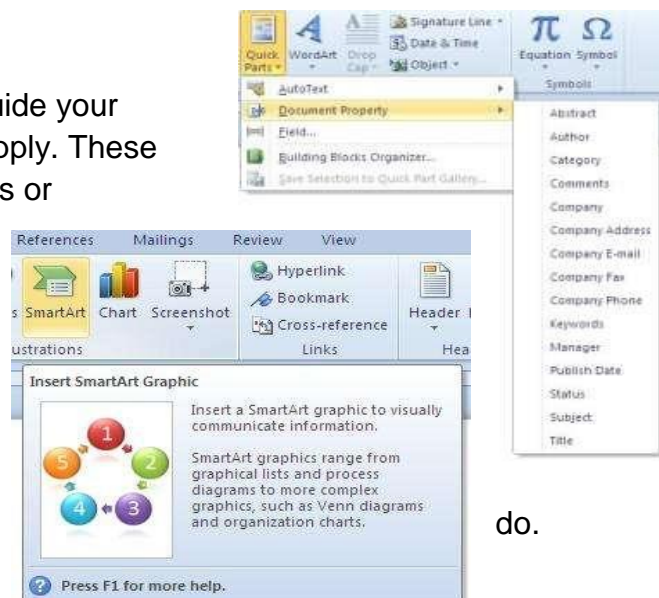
uide your
pply. These
s or

Quick Parts
WordArt
Drop Cap
Signature Line
Date & Time
Object
Equation
Symbol
Symbols
AutoText
Document Property
Field...
Building Blocks Organizer...
Save Selection to Quick Part Gallery...
Abstract
Author
Category
Comments
Company
Company Address
Company E-mail
Company Fax
Company Phone
Keywords
Manager
Publish Date
Status
Subject
Title

References
Mailings
Review
View
s SmartArt
Chart
Screenshot
ustrations
Hyperlink
Bookmark
Cross-reference
Links
Header
Hea
Insert SmartArt Graphic
1
2
3
4
5
Insert a SmartArt graphic to visually communicate information.

SmartArt graphics range from graphical lists and process diagrams to more complex graphics, such as Venn diagrams and organization charts.
Press F1 for more help.

do.